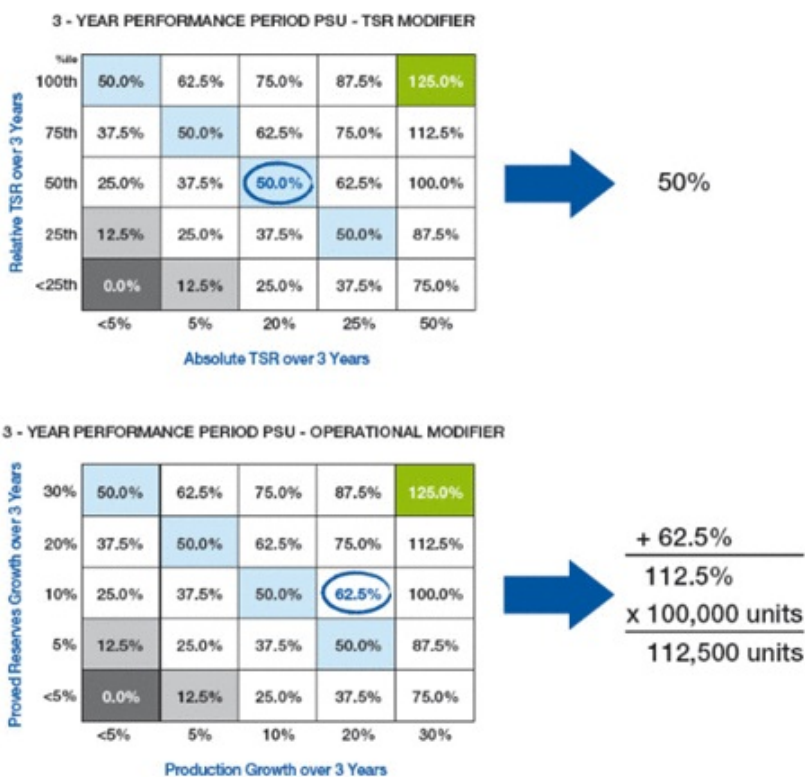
3 - YEAR PERFORMANCE PERIOD PSU - TSR MODIFIER

| %ile | | | | | |
|---|---|---|---|---|---|
| 100th | 50.0% | 62.5% | 75.0% | 87.5% | 125.0% |
| 75th | 37.5% | 50.0% | 62.5% | 75.0% | 112.5% |
| 50th | 25.0% | 37.5% | 50.0% | 62.5% | 100.0% |
| 25th | 12.5% | 25.0% | 37.5% | 50.0% | 87.5% |
| <25th | 0.0% | 12.5% | 25.0% | 37.5% | 75.0% |
| | <5% | 5% | 20% | 25% | 50% |

Relative TSR over 3 Years

Absolute TSR over 3 Years

50%

3 - YEAR PERFORMANCE PERIOD PSU - OPERATIONAL MODIFIER

| | | | | | |
|---|---|---|---|---|---|
| 30% | 50.0% | 62.5% | 75.0% | 87.5% | 125.0% |
| 20% | 37.5% | 50.0% | 62.5% | 75.0% | 112.5% |
| 10% | 25.0% | 37.5% | 50.0% | 62.5% | 100.0% |
| 5% | 12.5% | 25.0% | 37.5% | 50.0% | 87.5% |
| <5% | 0.0% | 12.5% | 25.0% | 37.5% | 75.0% |
| | <5% | 5% | 10% | 20% | 30% |

Proved Reserves Growth over 3 Years

Production Growth over 3 Years

+ 62.5%
112.5%
x 100,000 units
112,500 units